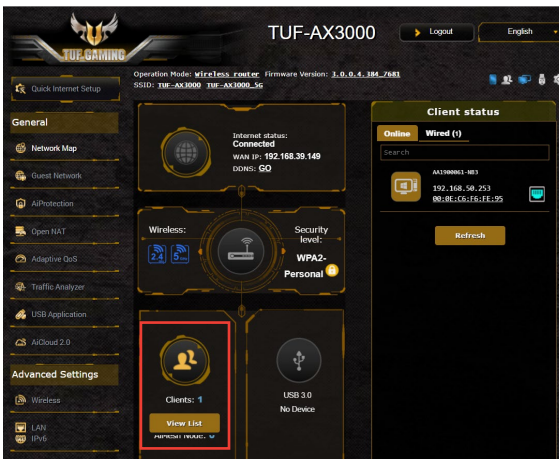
TUF GAMING

TUF-AX3000

Logout

English

Operation Mode: Wireless router Firmware Version: 3.0.0.4.384_7681
SSID: TUF-AX3000 TUF-AX3000_5G

Quick Internet Setup

General

Network Map

Guest Network

AiProtection

Open NAT

Adaptive QoS

Traffic Analyzer

USB Application

AiCloud 2.0

Advanced Settings

Wireless

LAN

IPv6

Internet status:
Connected
WAN IP: 192.168.39.149
DDNS: GO

Wireless:
2.4
5

Security level:
WPA2-Personal

Clients: 1
View List
AiMesh Node: 0

USB 3.0
No Device

Client status

Online

Wired (1)

Search

AA1900061-NB3
192.168.50.253
00:0E:C6:F6:FE:95

Refresh